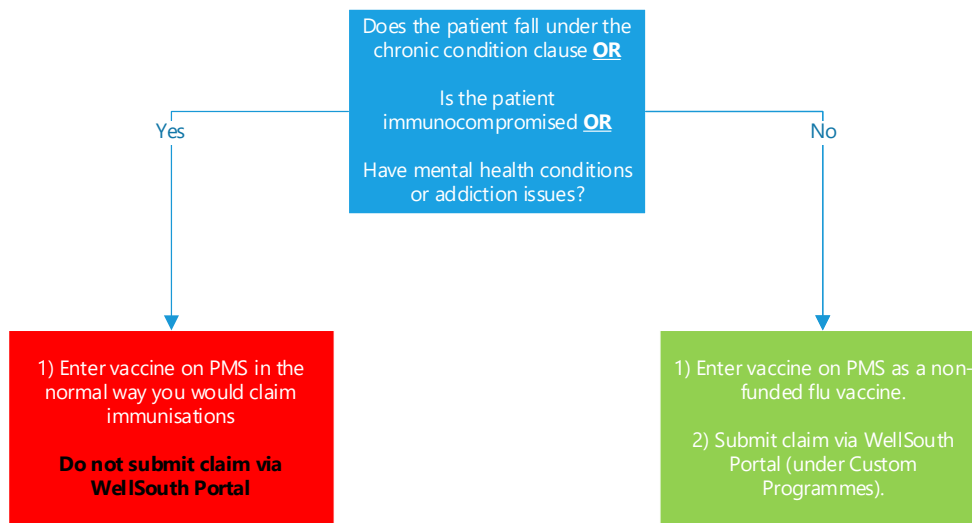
Does the patient fall under the chronic condition clause **OR**

Is the patient immunocompromised **OR**

Have mental health conditions or addiction issues?

Yes

No

1) Enter vaccine on PMS in the normal way you would claim immunisations

**Do not submit claim via WellSouth Portal**

1) Enter vaccine on PMS as a non-funded flu vaccine.

2) Submit claim via WellSouth Portal (under Custom Programmes).